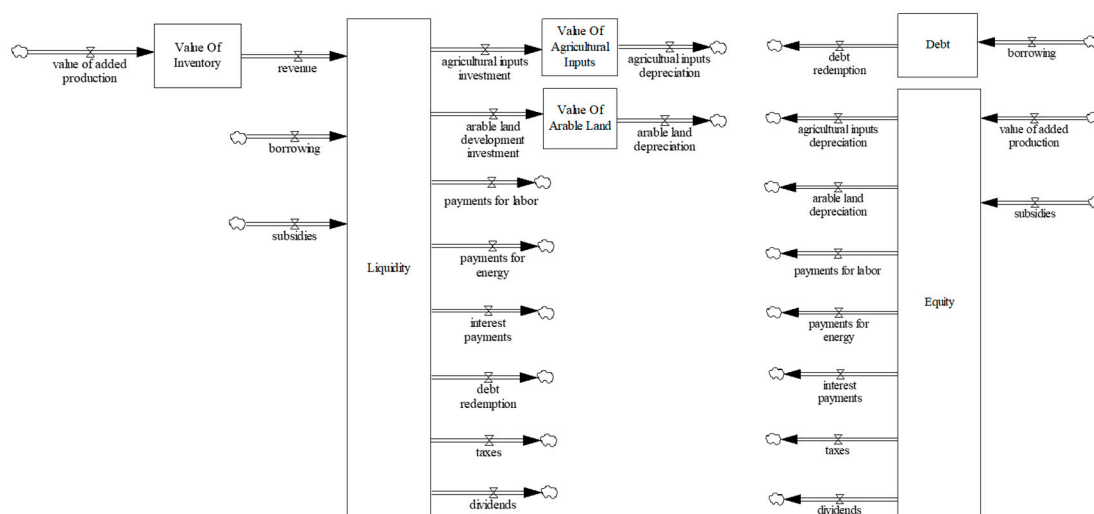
value of added production

Value Of Inventory

revenue

borrowing

subsidies

Liquidity

agricultual inputs investment

Value Of Agricultural Inputs

agricultual inputs depreciation

arable land development investment

Value Of Arable Land

arable land depreciation

payments for labor

payments for energy

interest payments

debt redemption

taxes

dividends

debt redemption

Debt

borrowing

agricultural inputs depreciation

value of added production

arable land depreciation

subsidies

payments for labor

Equity

payments for energy

interest payments

taxes

dividends